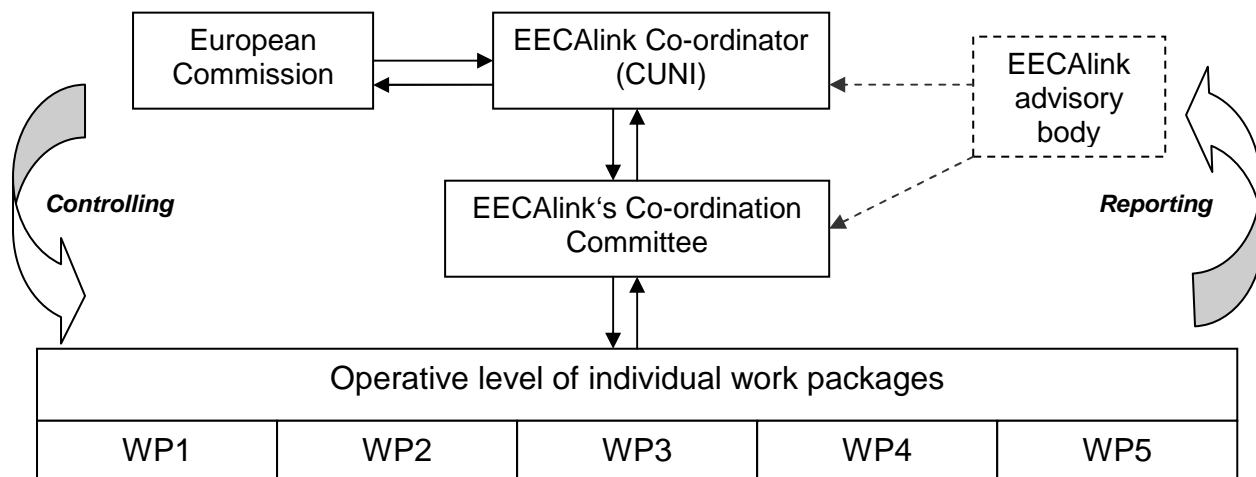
European Commission

EECAlink Co-ordinator (CUNI)

EECAlink advisory body

Controlling

EECAlink‘s Co-ordination Committee

Reporting

Operative level of individual work packages

| WP1 | WP2 | WP3 | WP4 | WP5 |